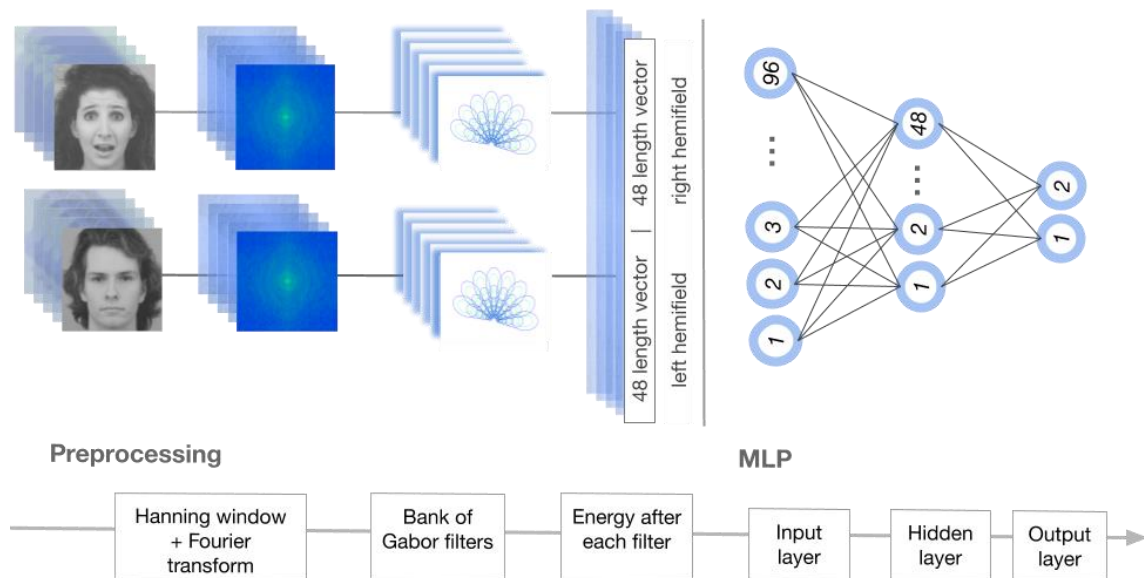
48 length vector | 48 length vector

left hemifield right hemifield

96

...

3

2

1

48

...

2

1

2

1

Preprocessing

MLP

Hanning window + Fourier transform

Bank of Gabor filters

Energy after each filter

Input layer

Hidden layer

Output layer